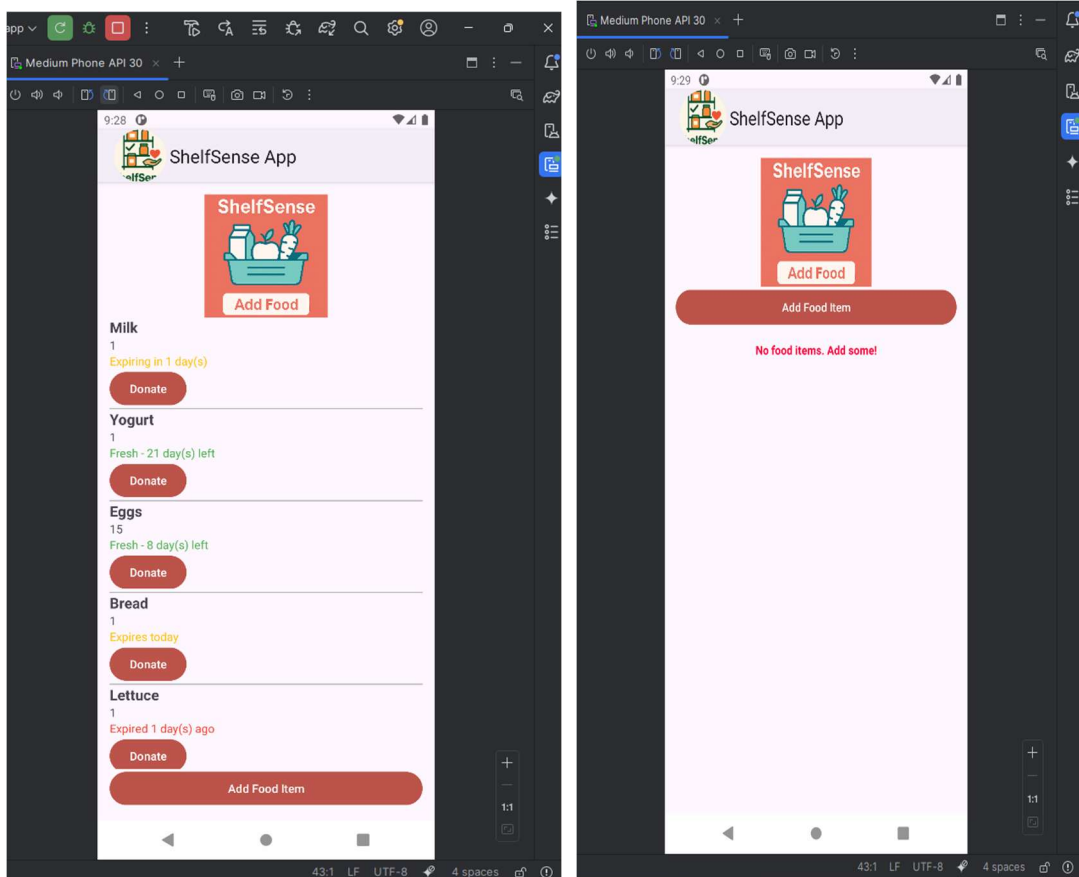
app

Medium Phone API 30

9:28

ShelfSense App

ShelfSense

Add Food

Milk
1
Expiring in 1 day(s)

Donate

Yogurt
1
Fresh - 21 day(s) left

Donate

Eggs
15
Fresh - 8 day(s) left

Donate

Bread
1
Expires today

Donate

Lettuce
1
Expired 1 day(s) ago

Donate

Add Food Item

1:1

43:1 LF UTF-8 4 spaces

Medium Phone API 30

9:29

ShelfSense App

ShelfSense

Add Food

Add Food Item

No food items. Add some!

1:1

43:1 LF UTF-8 4 spaces